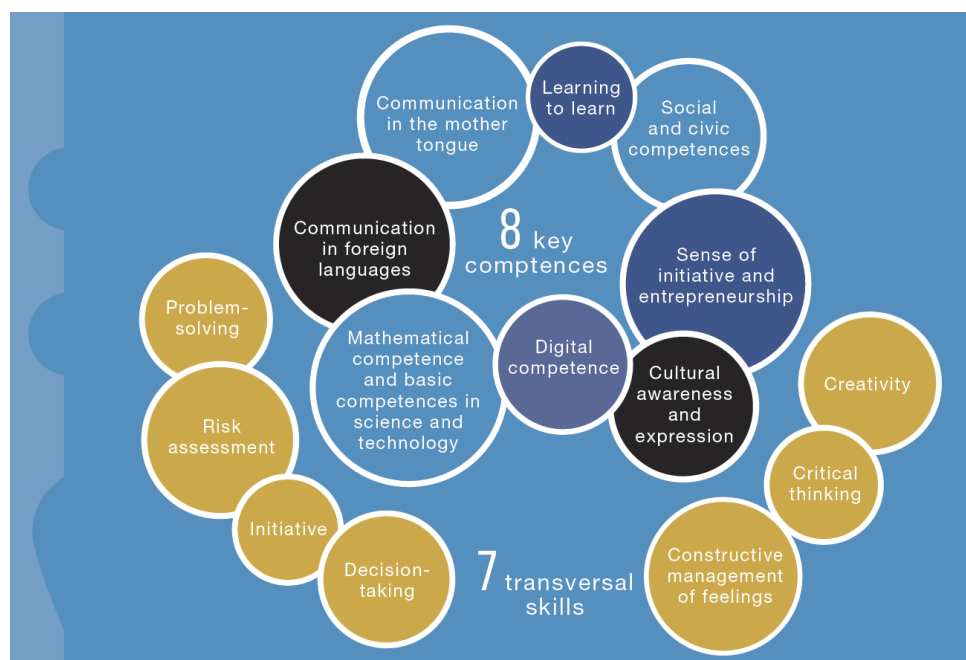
Communication in the mother tongue

Learning to learn

Social and civic competences

Communication in foreign languages

8 key comptences

Sense of initiative and entrepreneurship

Problem-solving

Mathematical competence and basic competences in science and technology

Digital competence

Cultural awareness and expression

Creativity

Risk assessment

Critical thinking

Initiative

Decision-taking

7 transversal skills

Constructive management of feelings